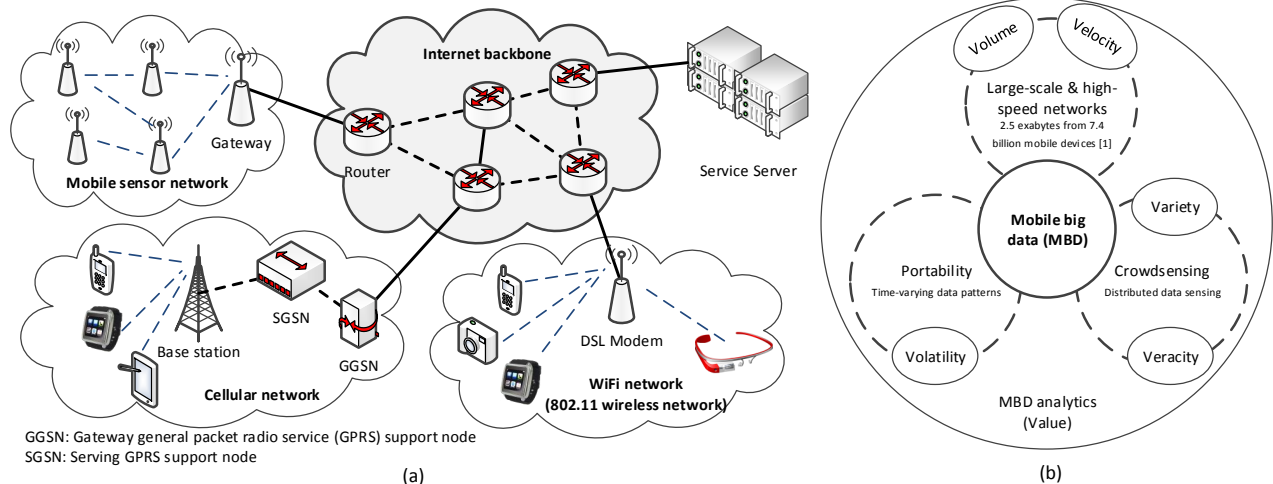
Internet backbone

Gateway

Router

Mobile sensor network

Service Server

SGSN

Base station

GGSN

Cellular network

DSL Modem

WiFi network (802.11 wireless network)

GGSN: Gateway general packet radio service (GPRS) support node
SGSN: Serving GPRS support node

(a)

Volume

Velocity

Large-scale & high-speed networks
2.5 exabytes from 7.4 billion mobile devices [1]

Mobile big data (MBD)

Variety

Portability
Time-varying data patterns

Crowdsensing
Distributed data sensing

Volatility

Veracity

MBD analytics
(Value)

(b)